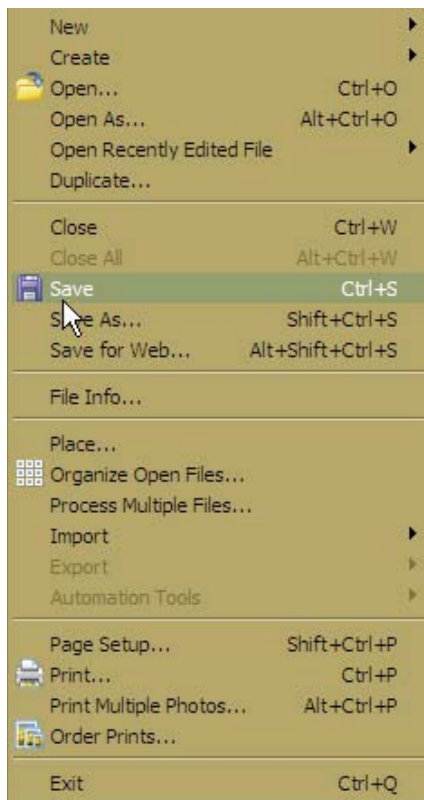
New
Create
Open... Ctrl+O
Open As... Alt+Ctrl+O
Open Recently Edited File
Duplicate...

Close Ctrl+W
Close All Alt+Ctrl+W

Save Ctrl+S
Save As... Shift+Ctrl+S
Save for Web... Alt+Shift+Ctrl+S

File Info...

Place...
Organize Open Files...
Process Multiple Files...
Import
Export
Automation Tools

Page Setup... Shift+Ctrl+P
Print... Ctrl+P
Print Multiple Photos... Alt+Ctrl+P
Order Prints...

Exit Ctrl+Q